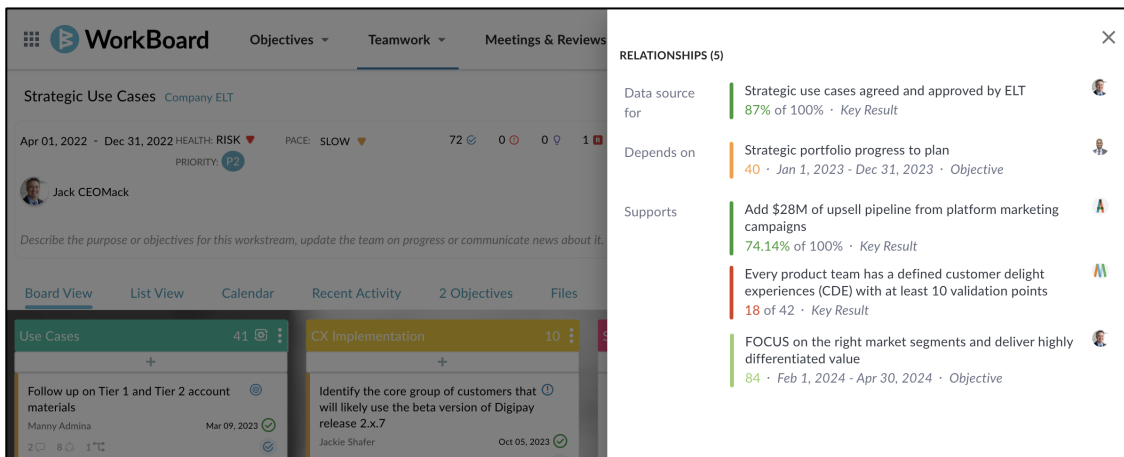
WorkBoard Objectives Teamwork Meetings & Reviews

Strategic Use Cases Company ELT

Apr 01, 2022 - Dec 31, 2022 HEALTH: RISK PACE: SLOW 72 0 0 1
PRIORITY: P2

Jack CEOMack

Describe the purpose or objectives for this workstream, update the team on progress or communicate news about it.

Board View List View Calendar Recent Activity 2 Objectives Files

Use Cases 41
+
Follow up on Tier 1 and Tier 2 account materials
Manny Admina Mar 09, 2023
2 8 1

CX Implementation 10
+
Identify the core group of customers that will likely use the beta version of Digipay release 2.x.7
Jackie Shafer Oct 05, 2023

RELATIONSHIPS (5)

Data source for
Strategic use cases agreed and approved by ELT
87% of 100% · Key Result

Depends on
Strategic portfolio progress to plan
40 · Jan 1, 2023 - Dec 31, 2023 · Objective

Supports
Add $28M of upsell pipeline from platform marketing campaigns
74.14% of 100% · Key Result

Every product team has a defined customer delight experiences (CDE) with at least 10 validation points
18 of 42 · Key Result

FOCUS on the right market segments and deliver highly differentiated value
84 · Feb 1, 2024 - Apr 30, 2024 · Objective